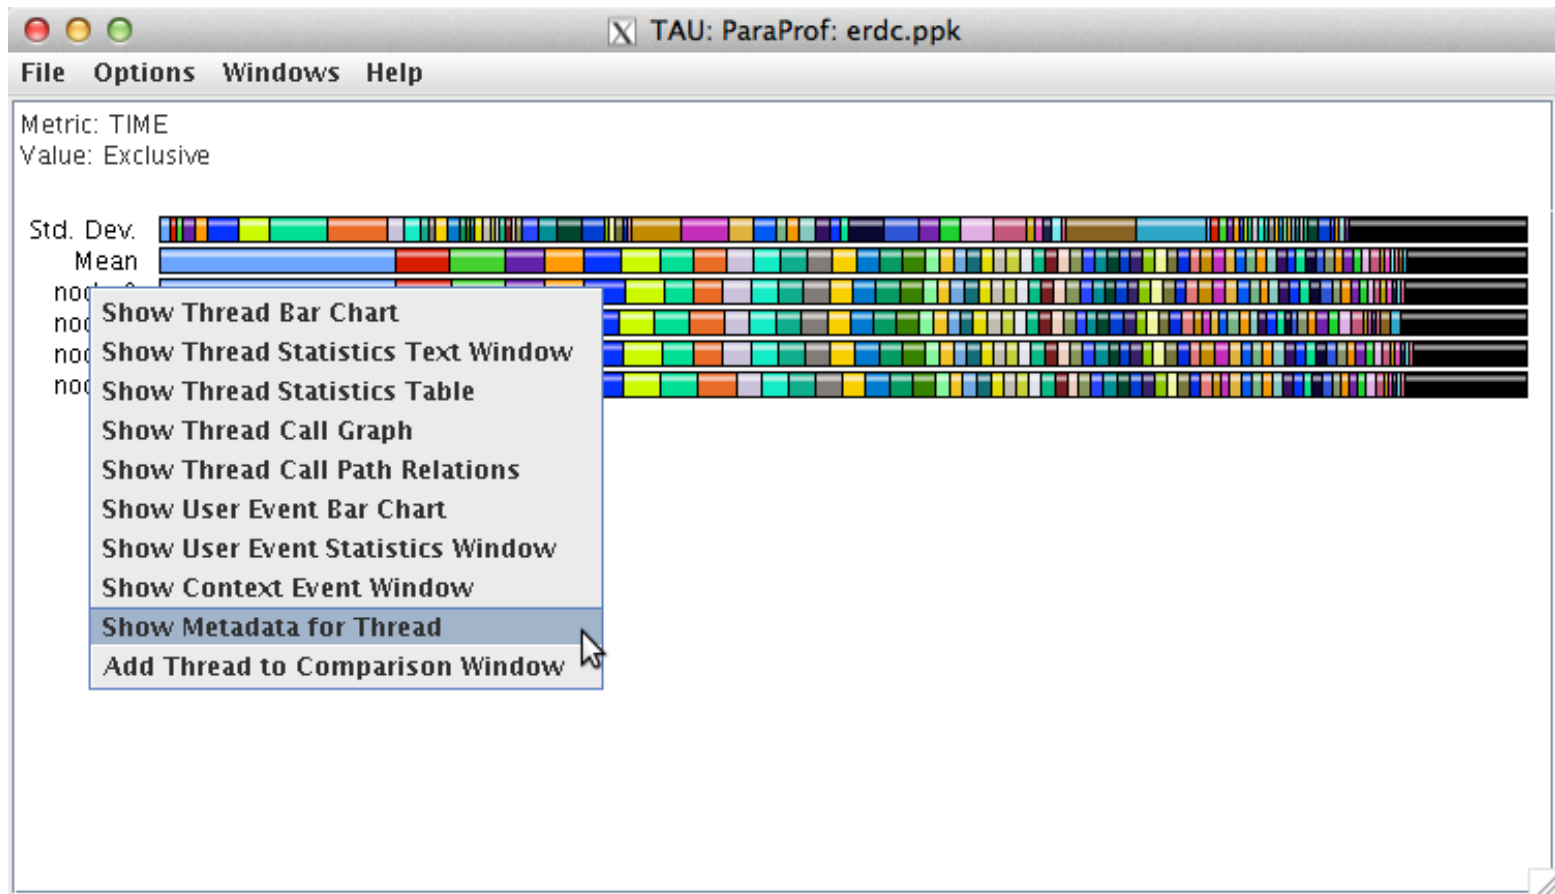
TAU: ParaProf: erdc.ppk

File Options Windows Help

Metric: TIME
Value: Exclusive

Std. Dev.
Mean
noc
noc
noc
noc

Show Thread Bar Chart
Show Thread Statistics Text Window
Show Thread Statistics Table
Show Thread Call Graph
Show Thread Call Path Relations
Show User Event Bar Chart
Show User Event Statistics Window
Show Context Event Window
Show Metadata for Thread
Add Thread to Comparison Window